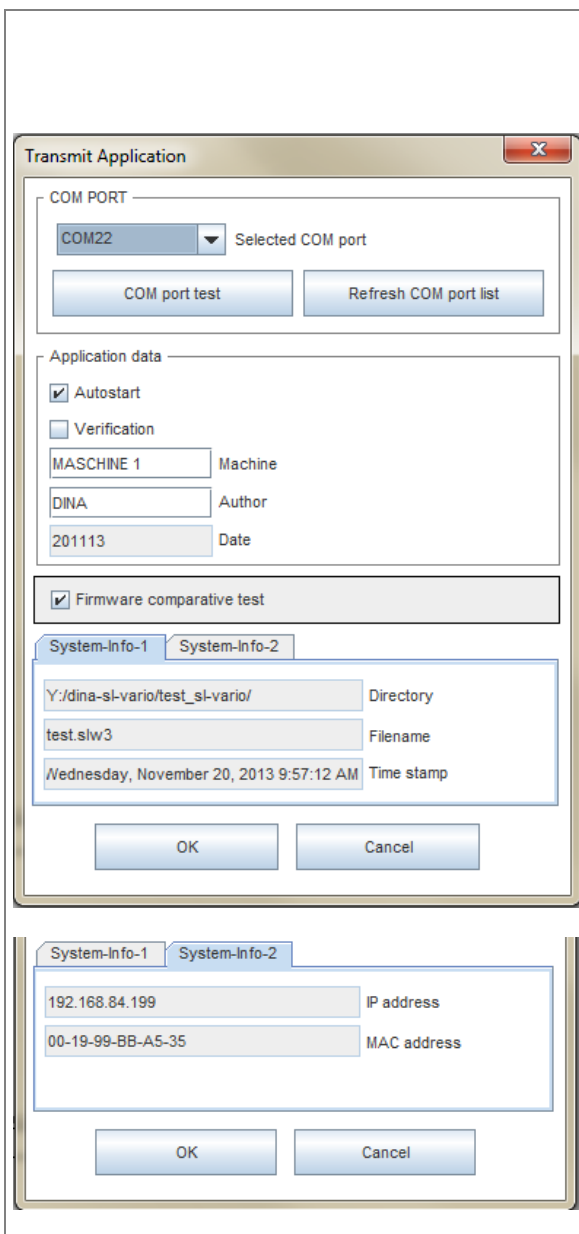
Transmit Application

COM PORT

COM22 Selected COM port

COM port test

Refresh COM port list

Application data

Autostart

Verification

MASCHINE 1 Machine

DINA Author

201113 Date

Firmware comparative test

System-Info-1 System-Info-2

Y:/dina-sl-vario/test_sl-vario/ Directory

test.slw3 Filename

Vednesday, November 20, 2013 9:57:12 AM Time stamp

OK

Cancel

System-Info-1 System-Info-2

192.168.84.199 IP address

00-19-99-BB-A5-35 MAC address

OK

Cancel